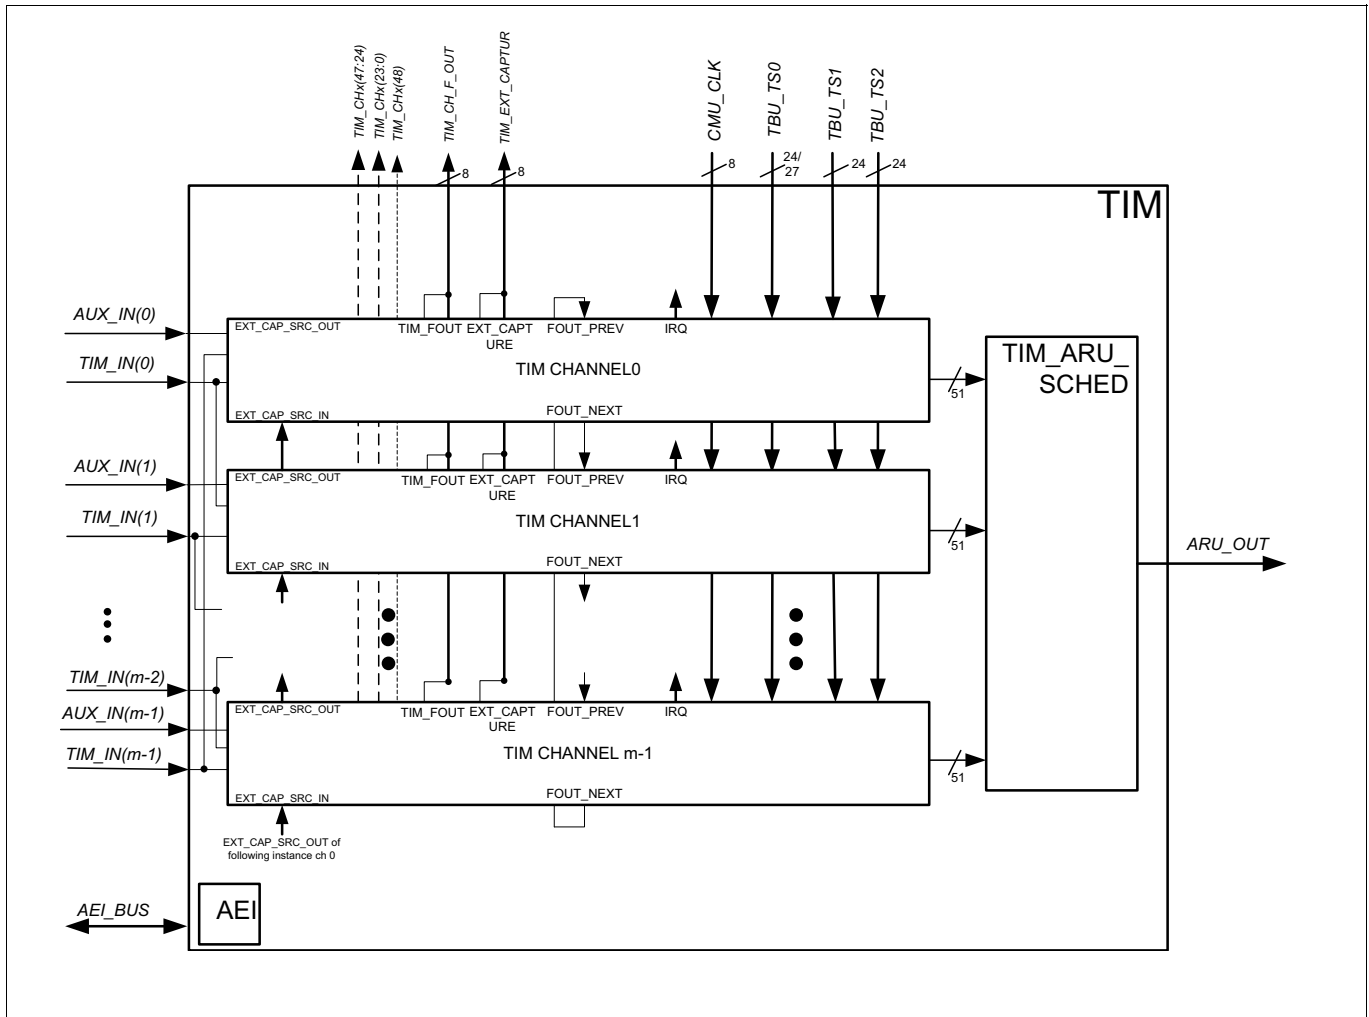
TIM_CHx(47:24)
TIM_CHx(23:0)
TIM_CHx(48)
TIM_CH_F_OUT
TIM_EXT_CAPTUR
CMU_CLK
TBU_TS0
TBU_TS1
TBU_TS2

8
8
8
24/
27
24
24

TIM

AUX_IN(0)
TIM_IN(0)
EXT_CAP_SRC_OUT
TIM_FOUT
EXT_CAPTURE
FOUT_PREV
IRQ
TIM CHANNEL0
EXT_CAP_SRC_IN
FOUT_NEXT
51

TIM_ARU_SCHED

AUX_IN(1)
TIM_IN(1)
EXT_CAP_SRC_OUT
TIM_FOUT
EXT_CAPTURE
FOUT_PREV
IRQ
TIM CHANNEL1
EXT_CAP_SRC_IN
FOUT_NEXT
51

ARU_OUT

TIM_IN(m-2)
AUX_IN(m-1)
TIM_IN(m-1)
EXT_CAP_SRC_OUT
TIM_FOUT
EXT_CAPTURE
FOUT_PREV
IRQ
TIM CHANNEL m-1
EXT_CAP_SRC_IN
FOUT_NEXT
51

EXT_CAP_SRC_OUT of following instance ch 0

AEI_BUS
AEI